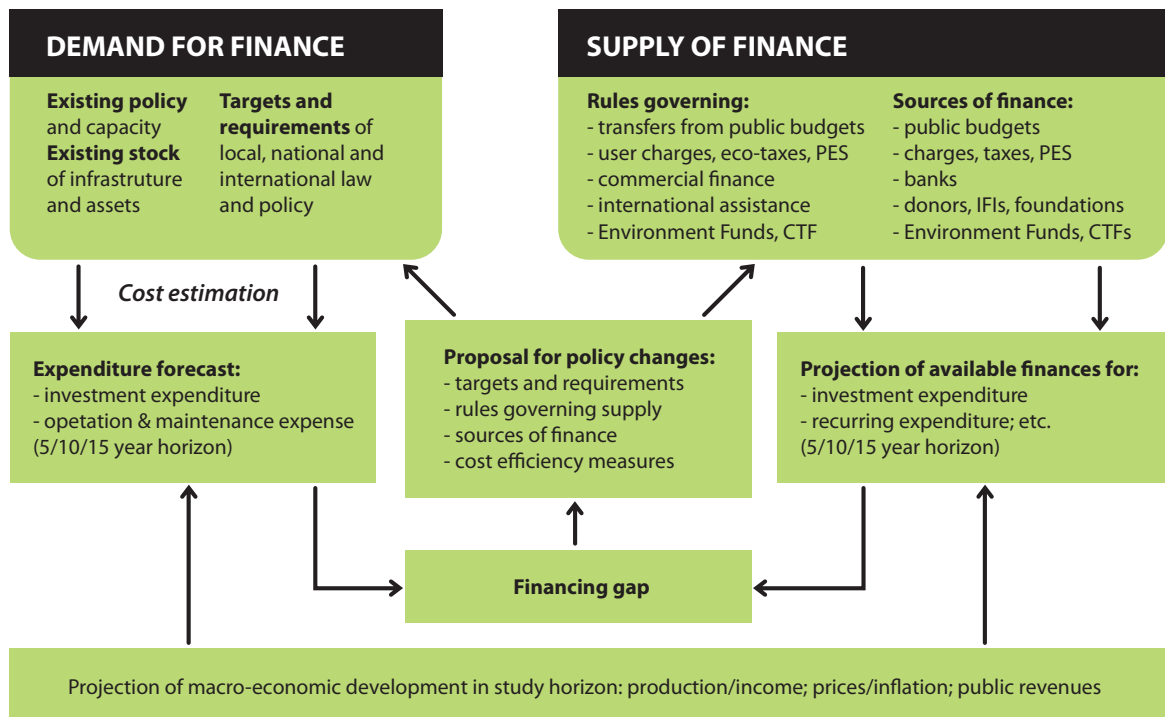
DEMAND FOR FINANCE

Existing policy and capacity
Existing stock of infrastruture and assets

Targets and requirements of local, national and international law and policy

SUPPLY OF FINANCE

Rules governing:
- transfers from public budgets
- user charges, eco-taxes, PES
- commercial finance
- international assistance
- Environment Funds, CTF

Sources of finance:
- public budgets
- charges, taxes, PES
- banks
- donors, IFIs, foundations
- Environment Funds, CTFs

Cost estimation

Expenditure forecast:
- investment expenditure
- opetation & maintenance expense
(5/10/15 year horizon)

Proposal for policy changes:
- targets and requirements
- rules governing supply
- sources of finance
- cost efficiency measures

Projection of available finances for:
- investment expenditure
- recurring expenditure; etc.
(5/10/15 year horizon)

Financing gap

Projection of macro-economic development in study horizon: production/income; prices/inflation; public revenues